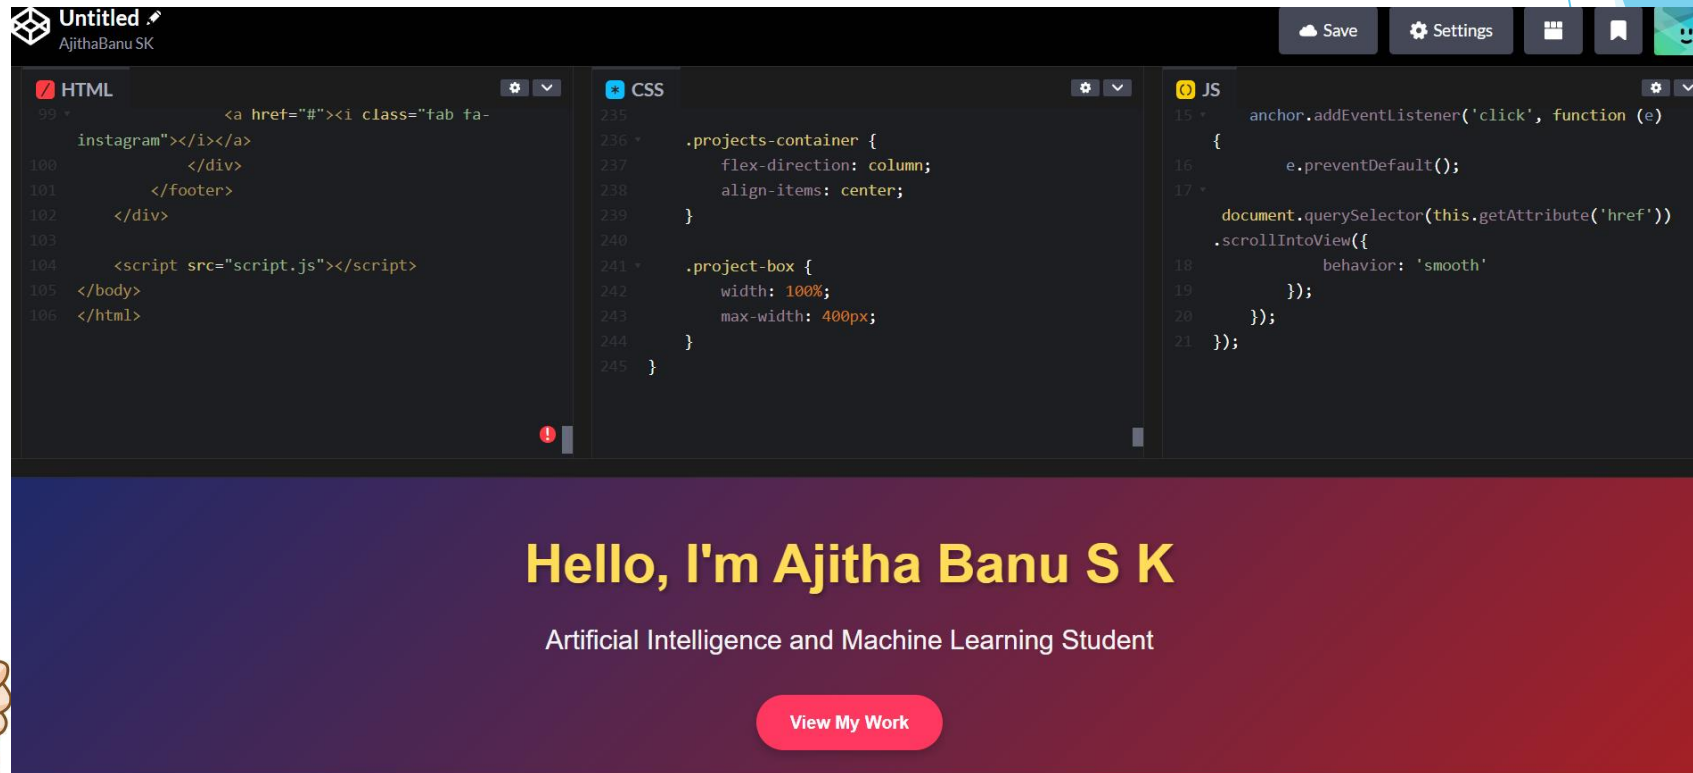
Untitled
AjithaBanu SK

Save
Settings

HTML

99 <a href="#"><i class="fab fa-instagram"></i></a>
100 </div>
101 </footer>
102 </div>
103
104 <script src="script.js"></script>
105 </body>
106 </html>

CSS

235
236 .projects-container {
237 flex-direction: column;
238 align-items: center;
239 }
240
241 .project-box {
242 width: 100%;
243 max-width: 400px;
244 }
245 }

JS

15 anchor.addEventListener('click', function (e) {
16 e.preventDefault();
17 document.querySelector(this.getAttribute('href')).scrollIntoView({
18 behavior: 'smooth'
19 });
20 });
21 });

Hello, I'm Ajitha Banu S K

Artificial Intelligence and Machine Learning Student

View My Work